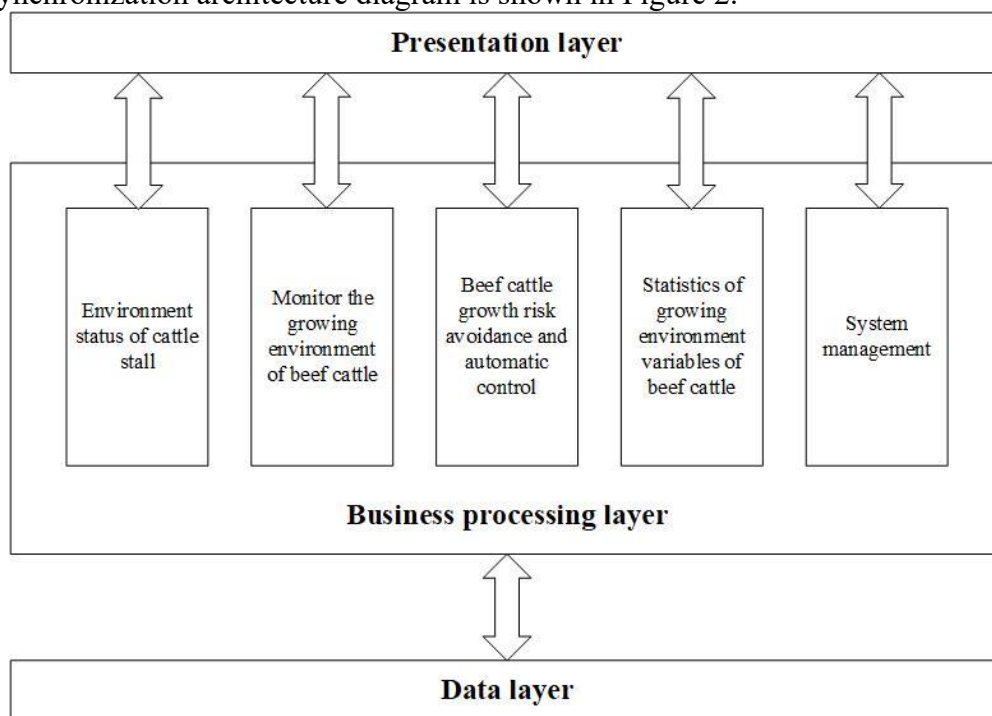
synchronization architecture diagram is shown in Figure 2.

Presentation layer

Environment status of cattle stall

Monitor the growing environment of beef cattle

Beef cattle growth risk avoidance and automatic control

Statistics of growing environment variables of beef cattle

System management

Business processing layer

Data layer